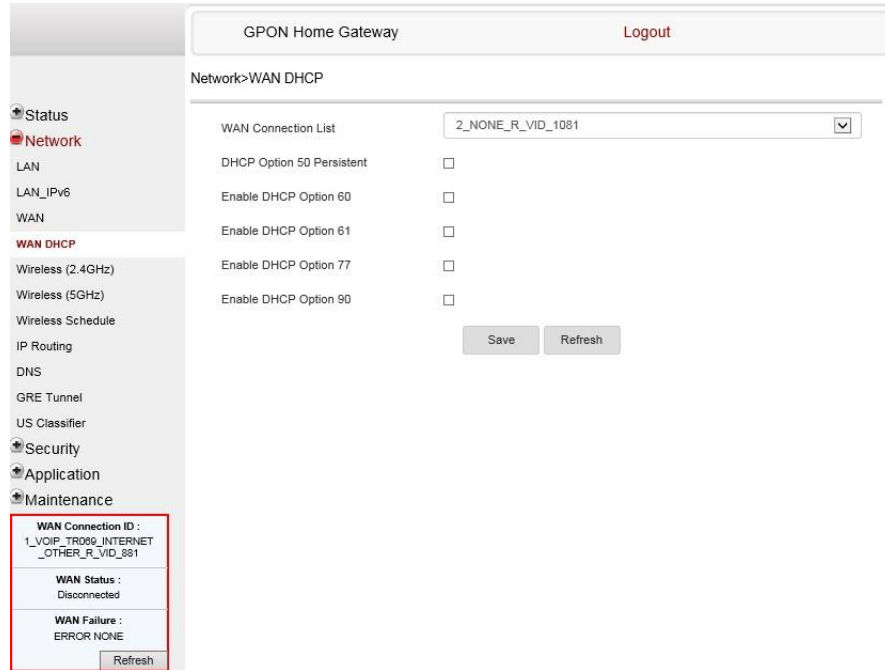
GPON Home Gateway

Logout

Network>WAN DHCP

Status
Network
LAN
LAN_IPv6
WAN
WAN DHCP
Wireless (2.4GHz)
Wireless (5GHz)
Wireless Schedule
IP Routing
DNS
GRE Tunnel
US Classifier
Security
Application
Maintenance

WAN Connection ID :
1_VOIP_TR069_INTERNET_OTHER_R_VID_881

WAN Status :
Disconnected

WAN Failure :
ERROR NONE

Refresh

WAN Connection List 2_NONE_R_VID_1081

DHCP Option 50 Persistent

Enable DHCP Option 60

Enable DHCP Option 61

Enable DHCP Option 77

Enable DHCP Option 90

Save Refresh